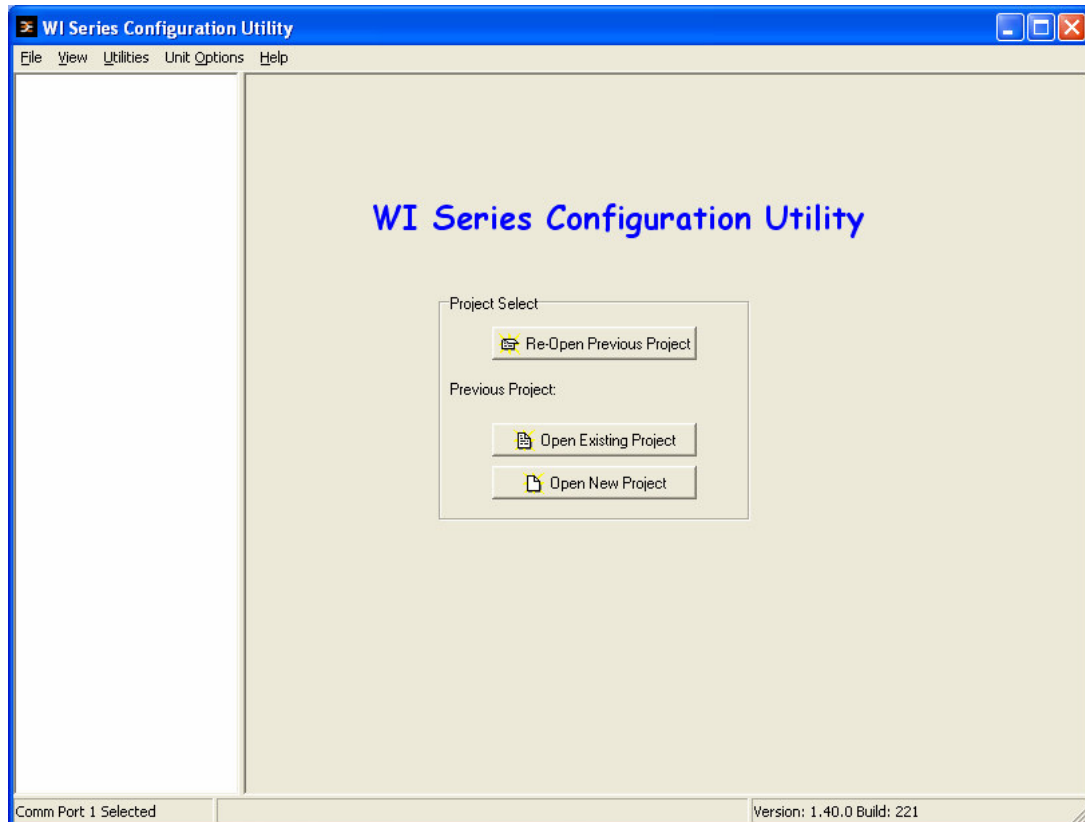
WI Series Configuration Utility

File View Utilities Unit Options Help

WI Series Configuration Utility

Project Select

Re-Open Previous Project

Previous Project:

Open Existing Project

Open New Project

Comm Port 1 Selected

Version: 1.40.0 Build: 221